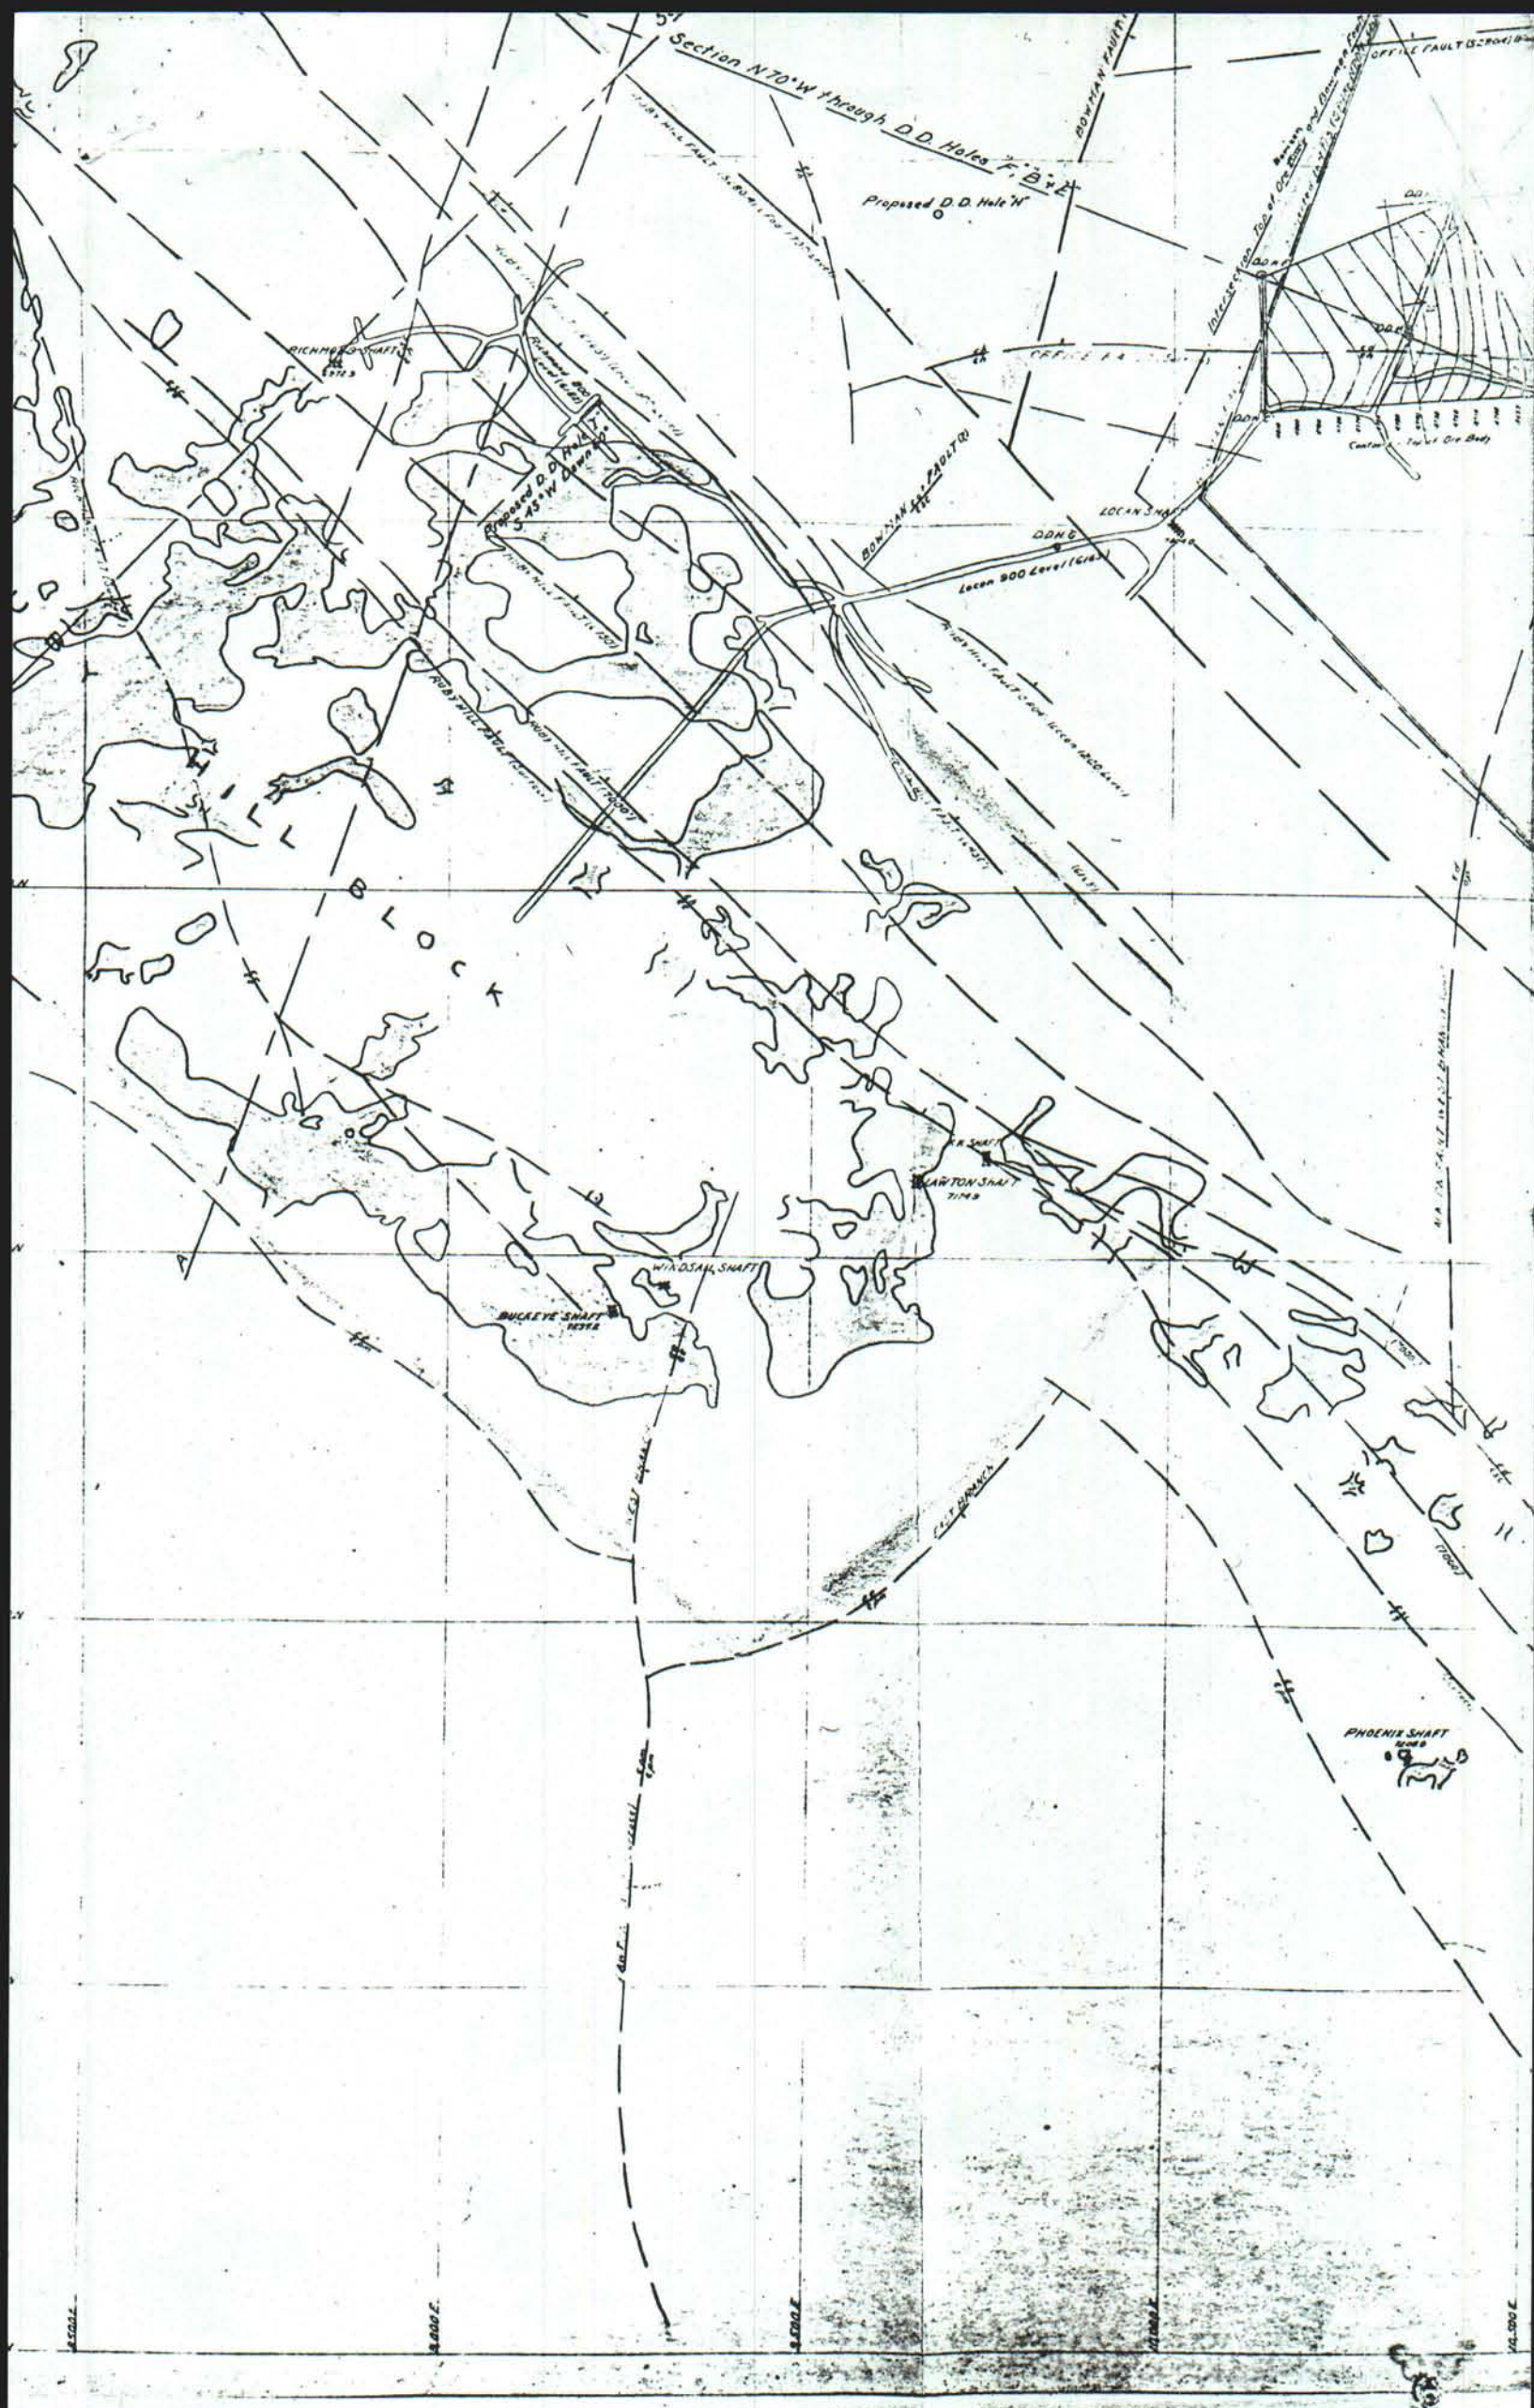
Section N 70° W through D.D. Holes F, B + E

BOWMAN FAULT

OFFICE FAULT

Proposed D.D. Hole 'H'

Intersection Top of Ore Body and Bowman Fault

DDH

RICHMOND SHAFT

Richmond 600 Level

Proposed D.D. Hole 'I' 45° W Down

BOWMAN FAULT

LOGAN SHAFT

DDH G

Logan 900 Level

RUBY HILL FAULT

RUBY HILL FAULT

Logan 1200 Level

Contour Top of Ore Body

OFFICE FA

R U B Y

H I L L

B L O C K

K K SHAFT

LAWTON SHAFT

WINDSAIL SHAFT

BUCKEYE SHAFT

EAST BRANCH

PHOENIX SHAFT

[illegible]